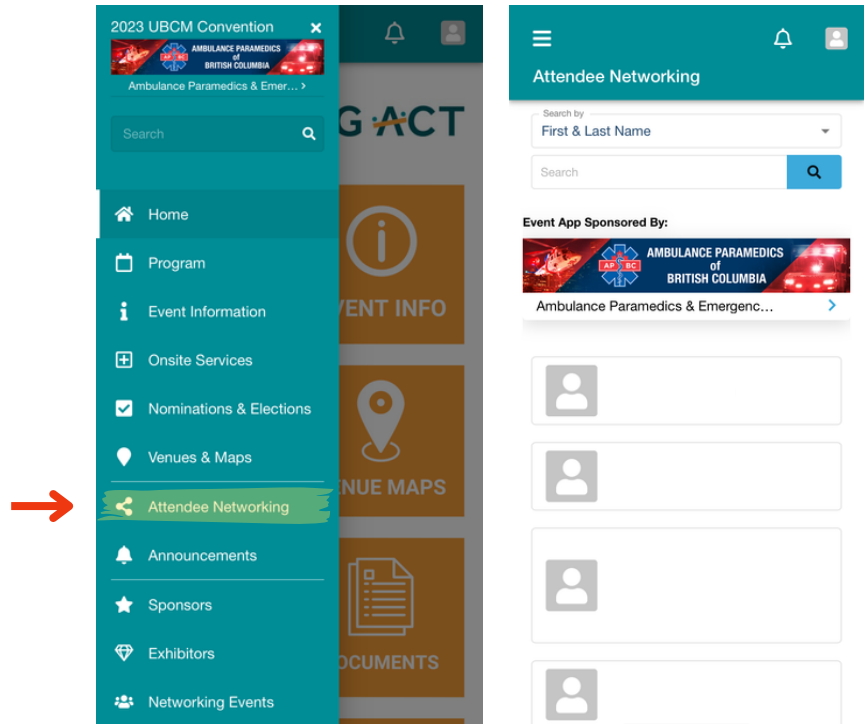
2023 UBCM Convention
×
AMBULANCE PARAMEDICS of BRITISH COLUMBIA
Ambulance Paramedics & Emer... ›
Search
Home
Program
Event Information
Onsite Services
Nominations & Elections
Venues & Maps
Attendee Networking
Announcements
Sponsors
Exhibitors
Networking Events

G ACT
VENT INFO
NUE MAPS
OCUMENTS

Attendee Networking
Search by
First & Last Name
Search
Event App Sponsored By:
AMBULANCE PARAMEDICS of BRITISH COLUMBIA
Ambulance Paramedics & Emergenc...